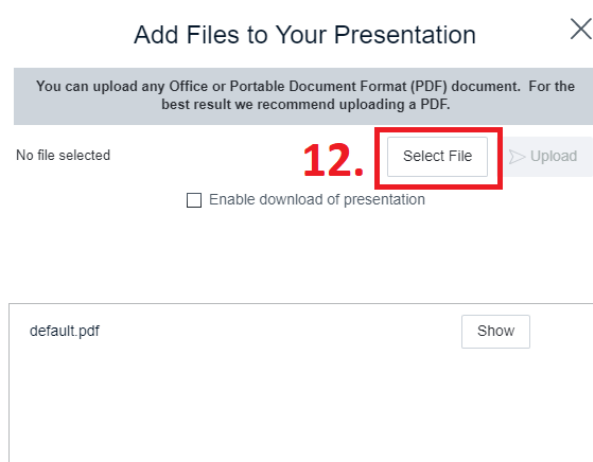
Add Files to Your Presentation

You can upload any Office or Portable Document Format (PDF) document. For the best result we recommend uploading a PDF.

No file selected

12.

Select File

Upload

Enable download of presentation

default.pdf

Show